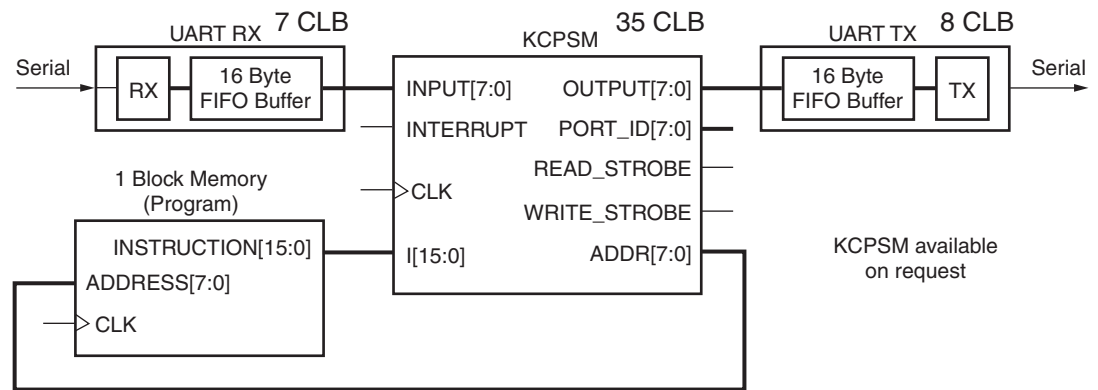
UART RX 7 CLB

Serial

RX

16 Byte FIFO Buffer

35 CLB

KCPSM

INPUT[7:0]

INTERRUPT

CLK

I[15:0]

OUTPUT[7:0]

PORT_ID[7:0]

READ_STROBE

WRITE_STROBE

ADDR[7:0]

UART TX 8 CLB

16 Byte FIFO Buffer

TX

Serial

1 Block Memory (Program)

INSTRUCTION[15:0]

ADDRESS[7:0]

CLK

KCPSM available on request